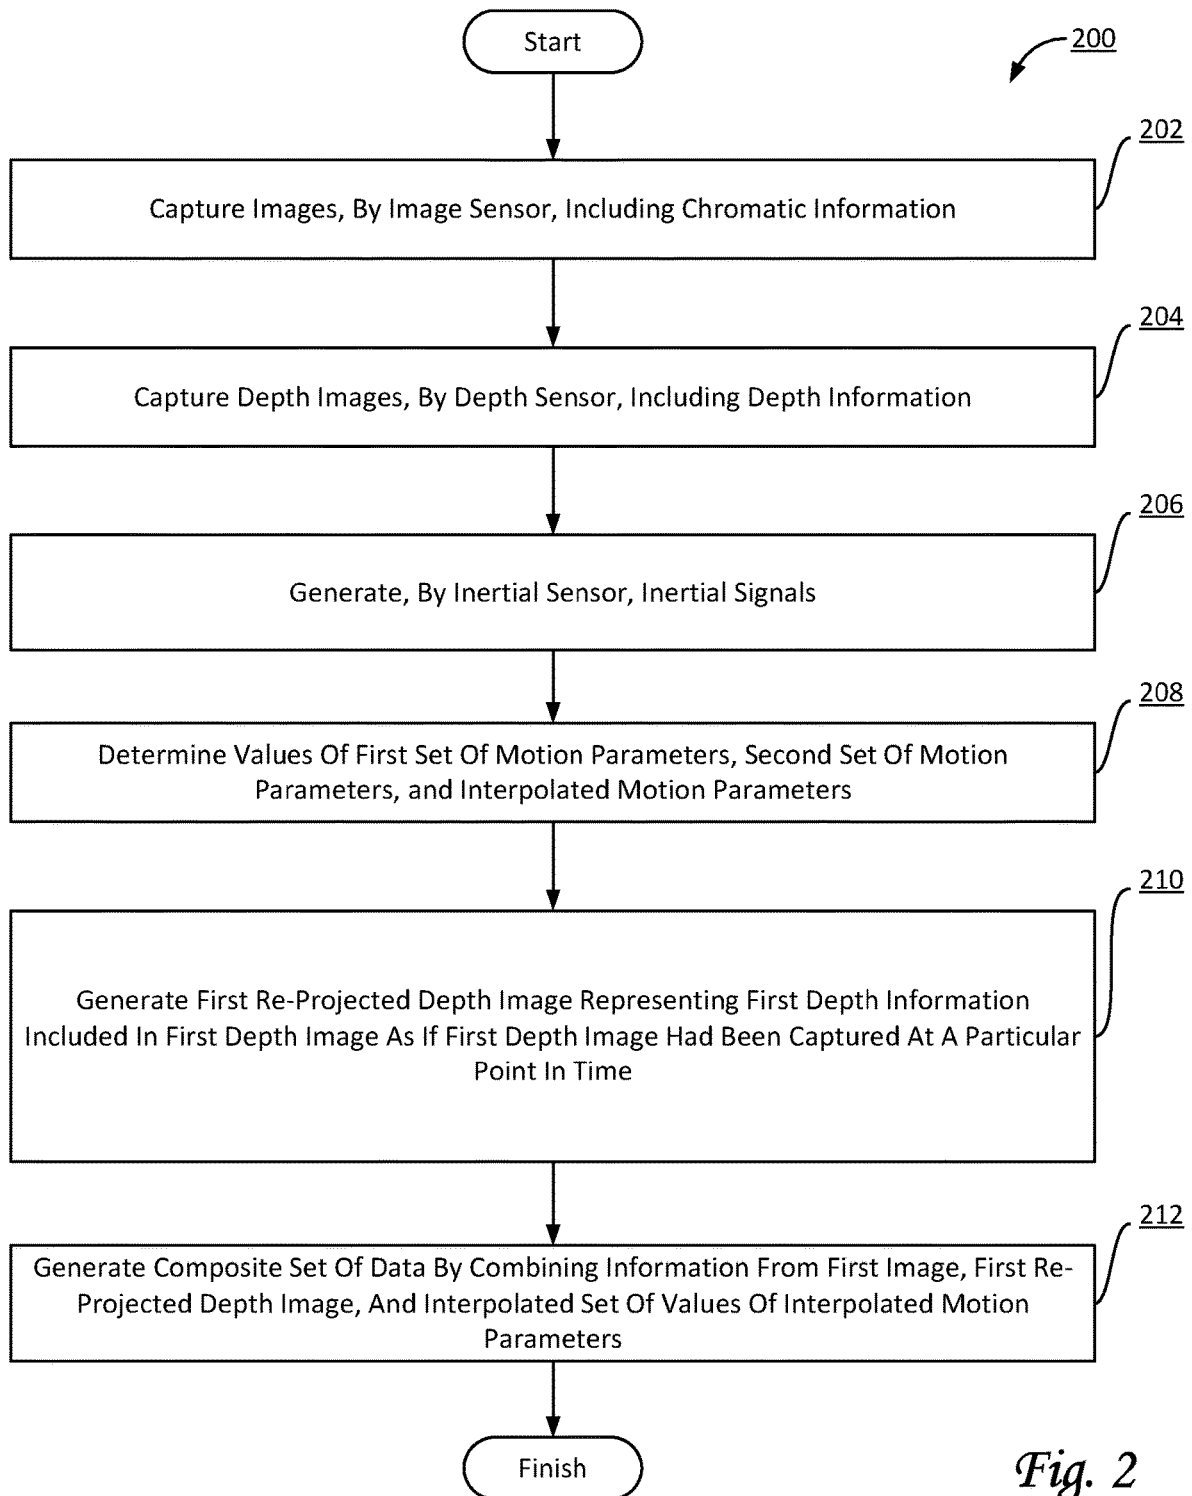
Start

200

202

Capture Images, By Image Sensor, Including Chromatic Information

204

Capture Depth Images, By Depth Sensor, Including Depth Information

206

Generate, By Inertial Sensor, Inertial Signals

208

Determine Values Of First Set Of Motion Parameters, Second Set Of Motion Parameters, and Interpolated Motion Parameters

210

Generate First Re-Projected Depth Image Representing First Depth Information Included In First Depth Image As If First Depth Image Had Been Captured At A Particular Point In Time

212

Generate Composite Set Of Data By Combining Information From First Image, First Re-Projected Depth Image, And Interpolated Set Of Values Of Interpolated Motion Parameters

Finish

Fig. 2